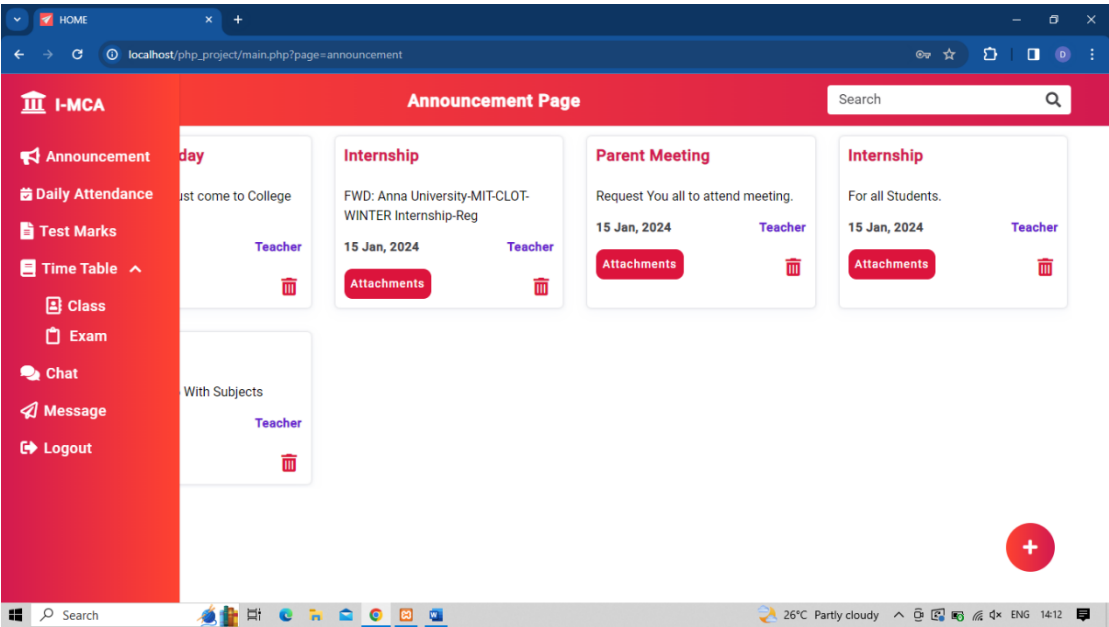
HOME

localhost/php_project/main.php?page=announcement

I-MCA

Announcement Page

Search

Announcement
Daily Attendance
Test Marks
Time Table
Class
Exam
Chat
Message
Logout

day
ust come to College
Teacher

Internship
FWD: Anna University-MIT-CLOT-WINTER Internship-Reg
15 Jan, 2024 Teacher
Attachments

Parent Meeting
Request You all to attend meeting.
15 Jan, 2024 Teacher
Attachments

Internship
For all Students.
15 Jan, 2024 Teacher
Attachments

With Subjects
Teacher

+

Search

26°C Partly cloudy ENG 14:12